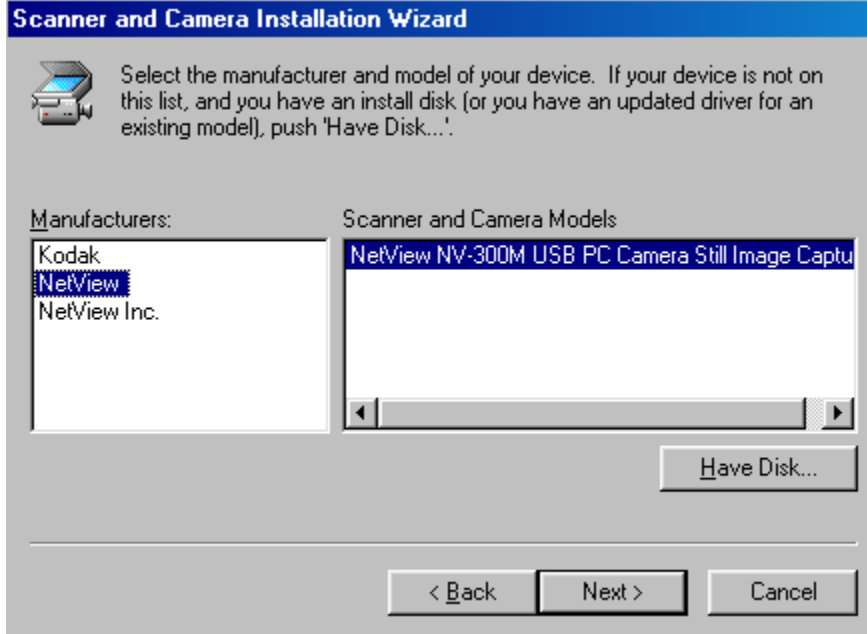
Scanner and Camera Installation Wizard

Select the manufacturer and model of your device. If your device is not on this list, and you have an install disk (or you have an updated driver for an existing model), push 'Have Disk...'.

Manufacturers:

Kodak
NetView
NetView Inc.

Scanner and Camera Models

NetView NV-300M USB PC Camera Still Image Captu

Have Disk...

< Back

Next >

Cancel